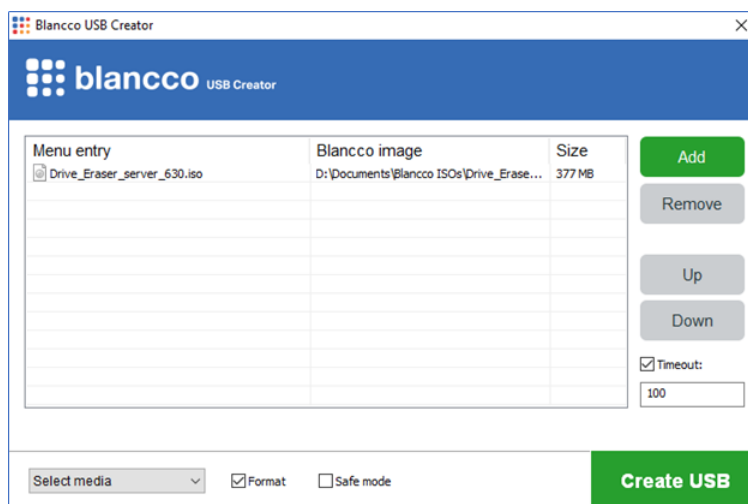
Blancco USB Creator

blancco USB Creator

| Menu entry | Blancco image | Size |
|---|---|---|
| Drive_Eraser_server_630.iso | D:\Documents\Blancco ISOs\Drive_Erase... | 377 MB |

Add

Remove

Up

Down

Timeout:

100

Select media

Format

Safe mode

Create USB